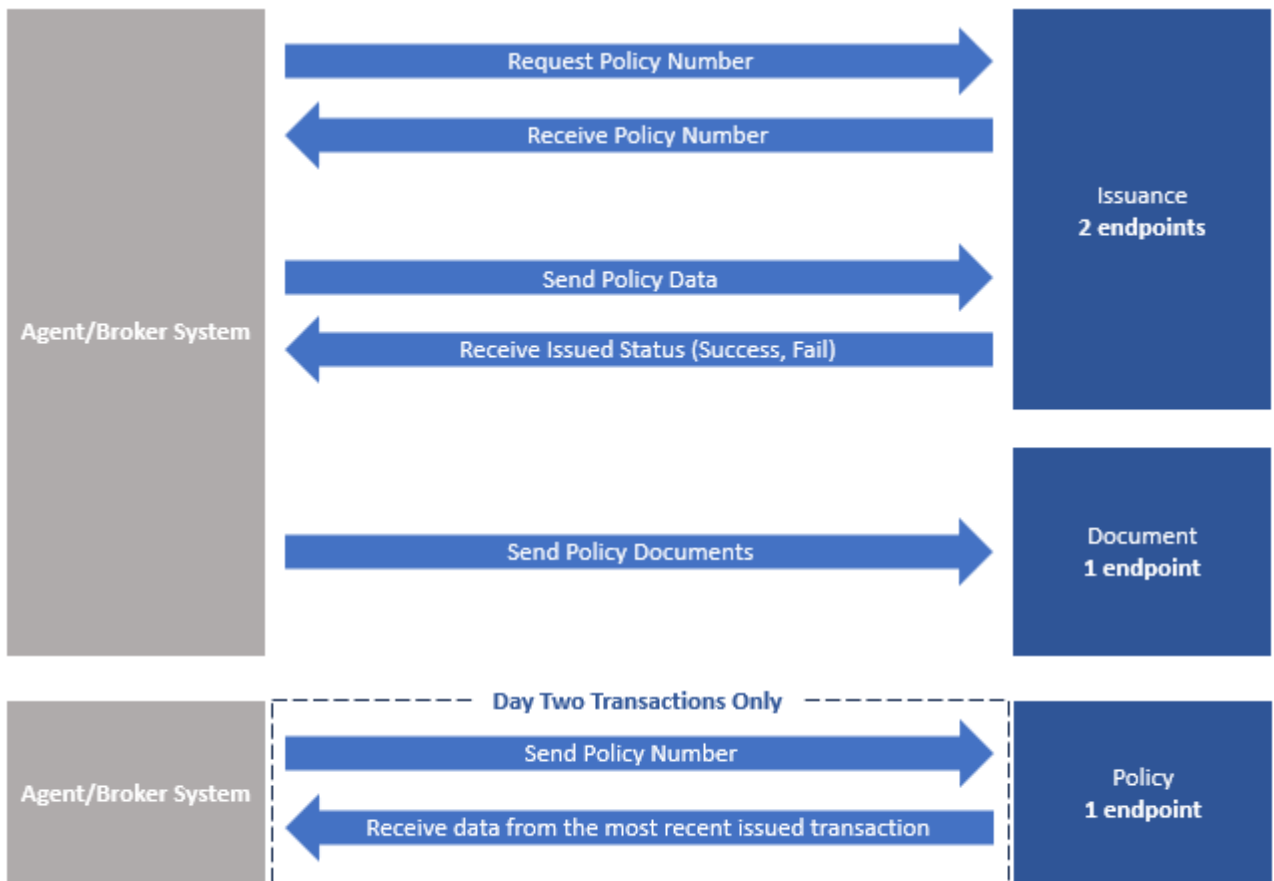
Agent/Broker System

Request Policy Number

Receive Policy Number

Send Policy Data

Receive Issued Status (Success, Fail)

Issuance
2 endpoints

Send Policy Documents

Document
1 endpoint

Day Two Transactions Only

Agent/Broker System

Send Policy Number

Receive data from the most recent issued transaction

Policy
1 endpoint